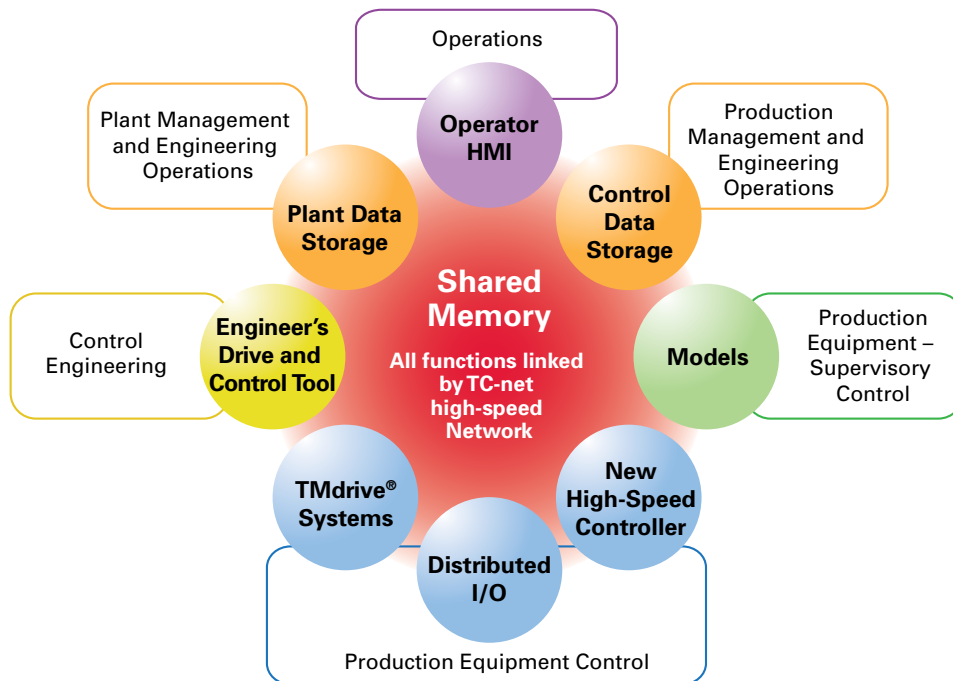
Operations

Operator HMI

Plant Management and Engineering Operations

Plant Data Storage

Production Management and Engineering Operations

Control Data Storage

Shared Memory

All functions linked by TC-net high-speed Network

Control Engineering

Engineer's Drive and Control Tool

Models

Production Equipment – Supervisory Control

TMdrive® Systems

New High-Speed Controller

Distributed I/O

Production Equipment Control